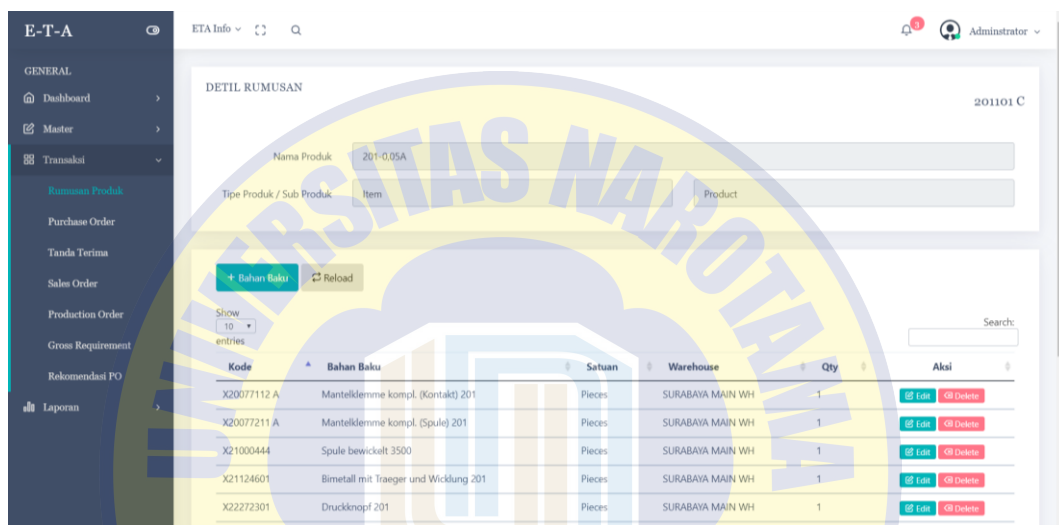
E-T-A

GENERAL
Dashboard
Master
Transaksi
Rumusan Produk
Purchase Order
Tanda Terima
Sales Order
Production Order
Gross Requirement
Rekomendasi PO
Laporan

ETA Info

3
Adminstrator

DETIL RUMUSAN

201101 C

Nama Produk 201-0.05A

Tipe Produk / Sub Produk Item Product

+ Bahan Baku Reload

Show 10 entries

Search:

| Kode | Bahan Baku | Satuan | Warehouse | Qty | Aksi |
|---|---|---|---|---|---|
| X20077112 A | Mantelklemme kompl. (Kontakt) 201 | Pieces | SURABAYA MAIN WH | 1 | Edit Delete |
| X20077211 A | Mantelklemme kompl. (Spule) 201 | Pieces | SURABAYA MAIN WH | 1 | Edit Delete |
| X21000444 | Spule bewickelt 3500 | Pieces | SURABAYA MAIN WH | 1 | Edit Delete |
| X21124601 | Bimetall mit Traeger und Wicklung 201 | Pieces | SURABAYA MAIN WH | 1 | Edit Delete |
| X22272301 | Druckknopf 201 | Pieces | SURABAYA MAIN WH | 1 | Edit Delete |

UNIVERSITAS NAROTAMA